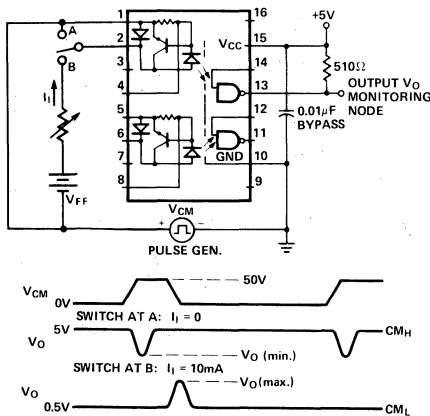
1 2 3 4 5 6 7 8 16 15 14 13 12 11 10 9

A

B

$I_f$

$V_{FF}$

$V_{CC}$

GND

+5V

510Ω

OUTPUT $V_O$ MONITORING NODE

0.01μF BYPASS

+ $V_{CM}$ −

PULSE GEN.

$V_{CM}$ 0V — 50V

SWITCH AT A: $I_f = 0$

$V_O$ 5V — $V_O$ (min.) $CM_H$

SWITCH AT B: $I_f = 10mA$

— $V_O$(max.)

$V_O$ 0.5V — $CM_L$